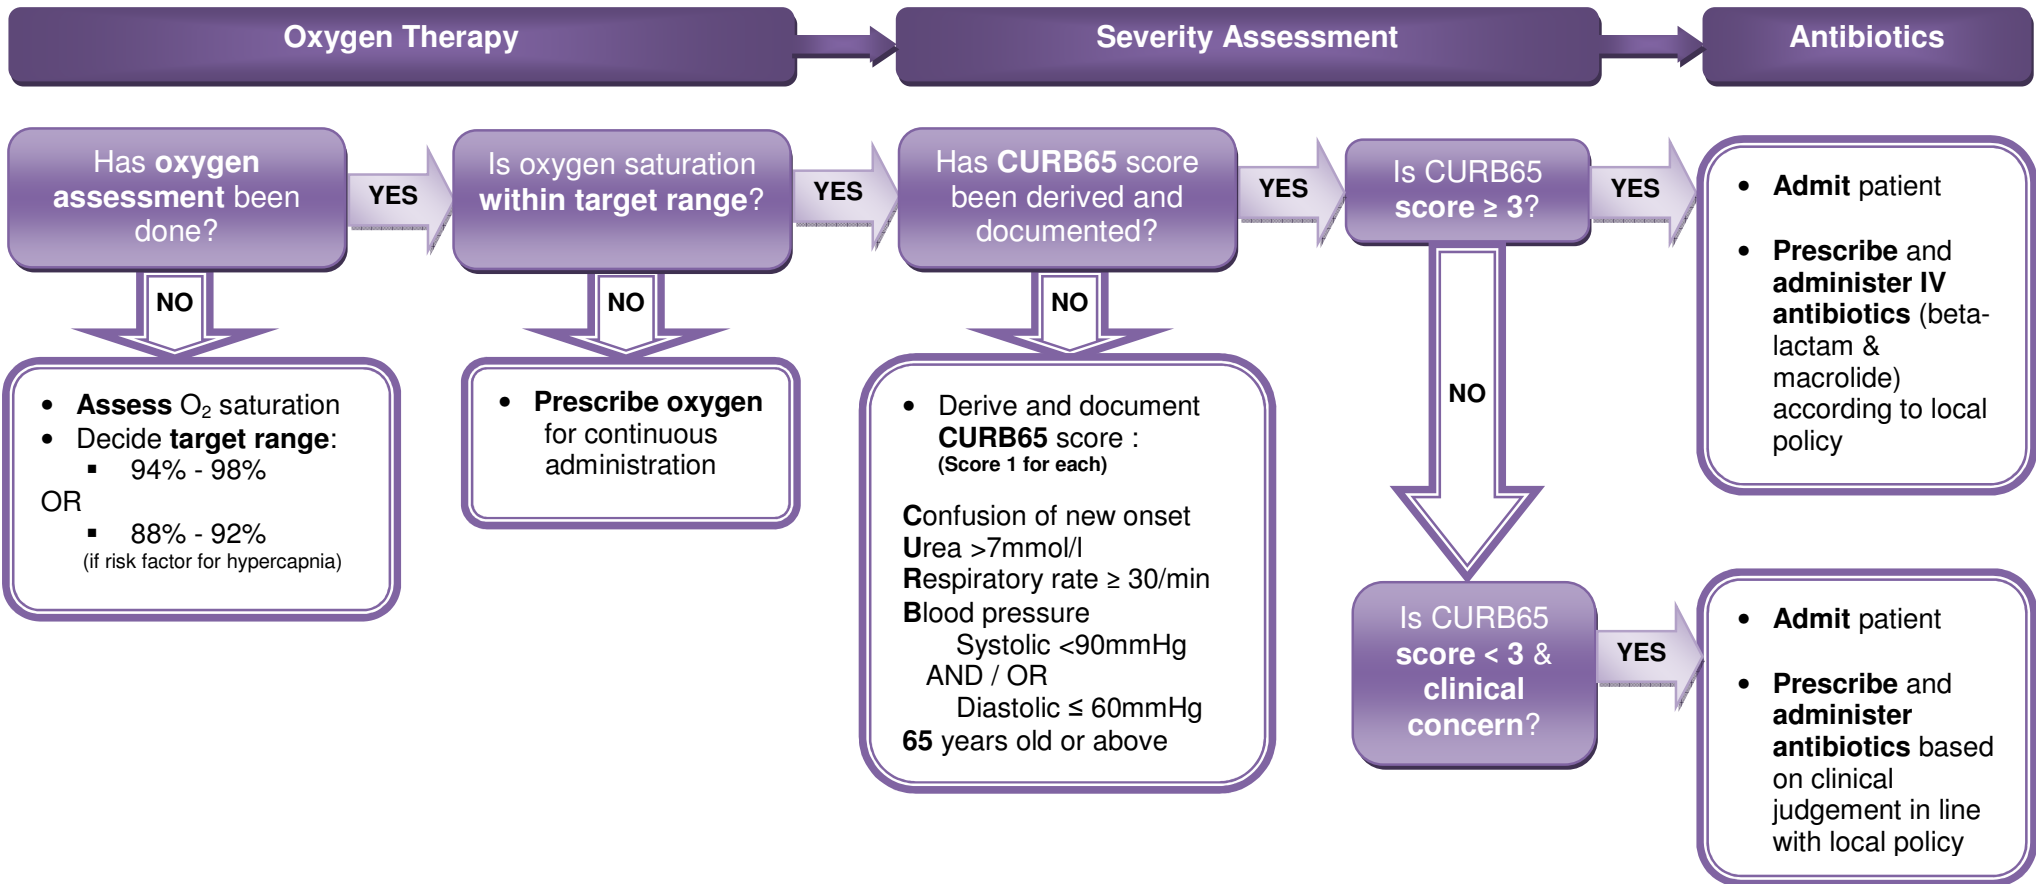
Oxygen Therapy

Severity Assessment

Antibiotics

Has oxygen assessment been done?

YES

Is oxygen saturation within target range?

YES

Has CURB65 score been derived and documented?

YES

Is CURB65 score ≥ 3?

YES

- Admit patient
- Prescribe and administer IV antibiotics (beta-lactam & macrolide) according to local policy

NO

- Assess $O_2$ saturation
- Decide target range:
  - 94% - 98%

OR
  - 88% - 92%

(if risk factor for hypercapnia)

NO

- Prescribe oxygen for continuous administration

NO

- Derive and document CURB65 score :
(Score 1 for each)

Confusion of new onset
Urea >7mmol/l
Respiratory rate ≥ 30/min
Blood pressure
Systolic <90mmHg
AND / OR
Diastolic ≤ 60mmHg
65 years old or above

NO

Is CURB65 score < 3 & clinical concern?

YES

- Admit patient
- Prescribe and administer antibiotics based on clinical judgement in line with local policy